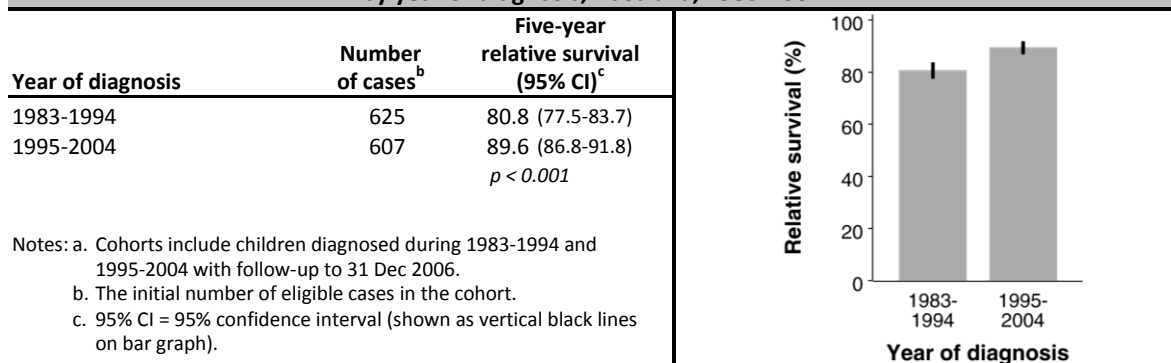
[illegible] by year of diagnosis, Australia, 1983-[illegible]

| Year of diagnosis | Number of cases$^{b}$ | Five-year relative survival (95% CI)$^{c}$ |
|---|---|---|
| 1983-1994 | 625 | 80.8 (77.5-83.7) |
| 1995-2004 | 607 | 89.6 (86.8-91.8) |
| | | p < 0.001 |

Notes: a. Cohorts include children diagnosed during 1983-1994 and 1995-2004 with follow-up to 31 Dec 2006.
b. The initial number of eligible cases in the cohort.
c. 95% CI = 95% confidence interval (shown as vertical black lines on bar graph).

100
80
60
40
20
0
Relative survival (%)
1983-1994
1995-2004
Year of diagnosis